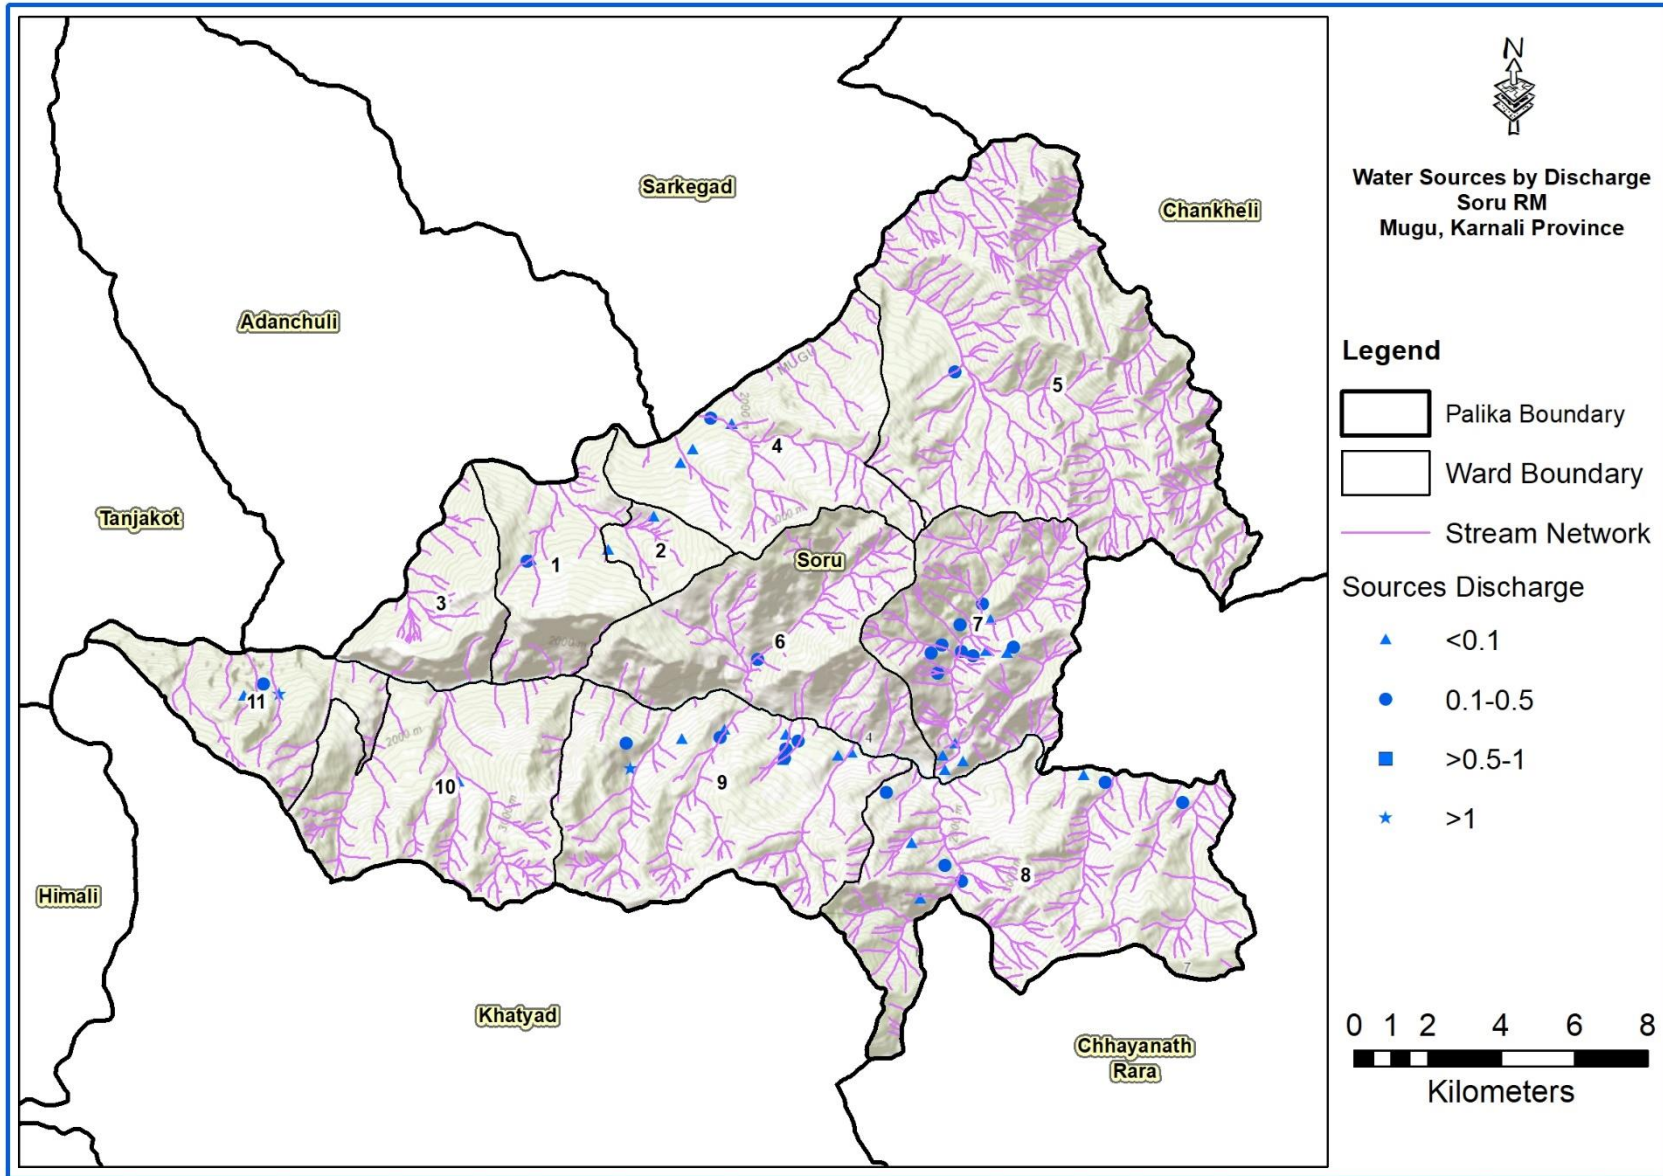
Sarkegad

Chankheli

Adanchuli

Tanjakot

Soru

Himali

Khatyad

Chhayanath Rara

MUGU

1
2
3
4
5
6
7
8
9
10
11

N

Water Sources by Discharge
Soru RM
Mugu, Karnali Province

Legend

Palika Boundary

Ward Boundary

Stream Network

Sources Discharge

<0.1

0.1-0.5

>0.5-1

>1

0 1 2 4 6 8
Kilometers